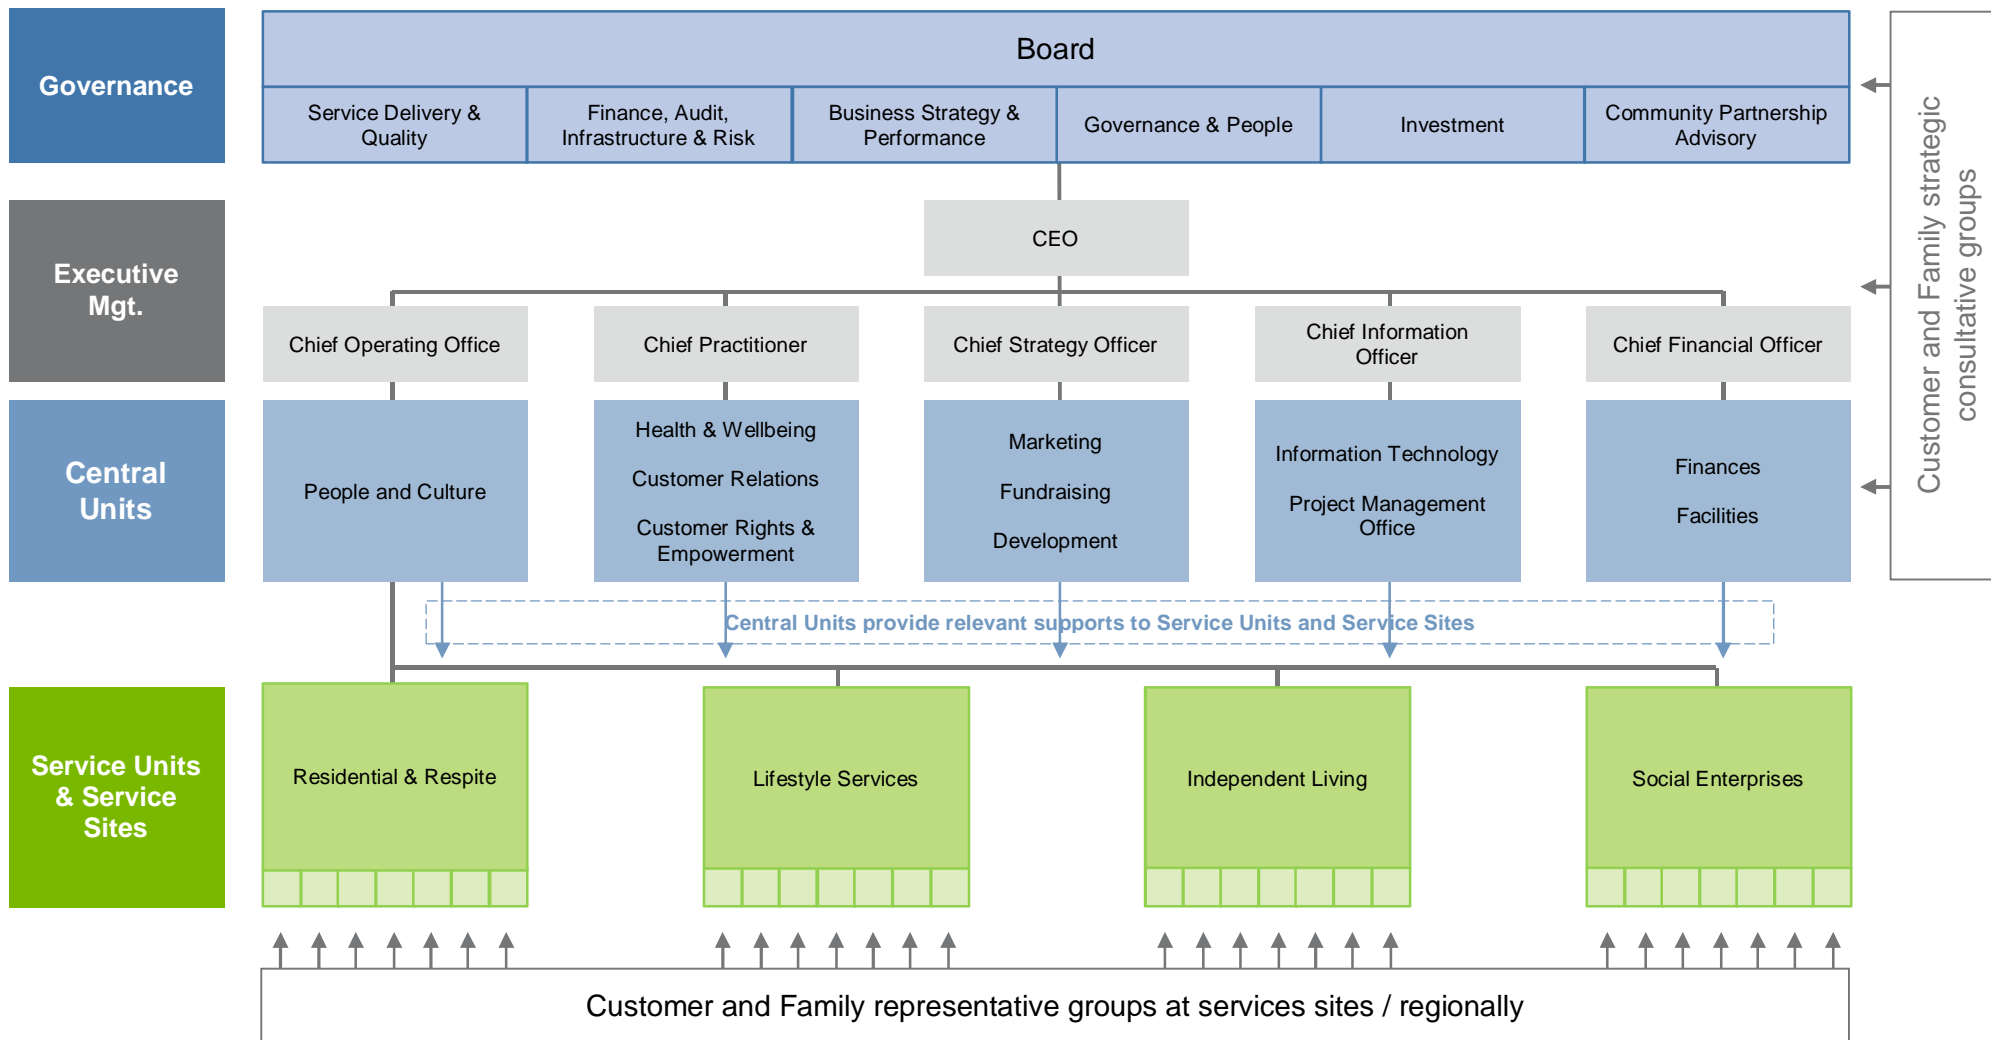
Governance

Board

Service Delivery & Quality

Finance, Audit, Infrastructure & Risk

Business Strategy & Performance

Governance & People

Investment

Community Partnership Advisory

Customer and Family strategic consultative groups

Executive Mgt.

CEO

Chief Operating Office

Chief Practitioner

Chief Strategy Officer

Chief Information Officer

Chief Financial Officer

Central Units

People and Culture

Health & Wellbeing

Customer Relations

Customer Rights & Empowerment

Marketing

Fundraising

Development

Information Technology

Project Management Office

Finances

Facilities

Central Units provide relevant supports to Service Units and Service Sites

Service Units & Service Sites

Residential & Respite

Lifestyle Services

Independent Living

Social Enterprises

Customer and Family representative groups at services sites / regionally